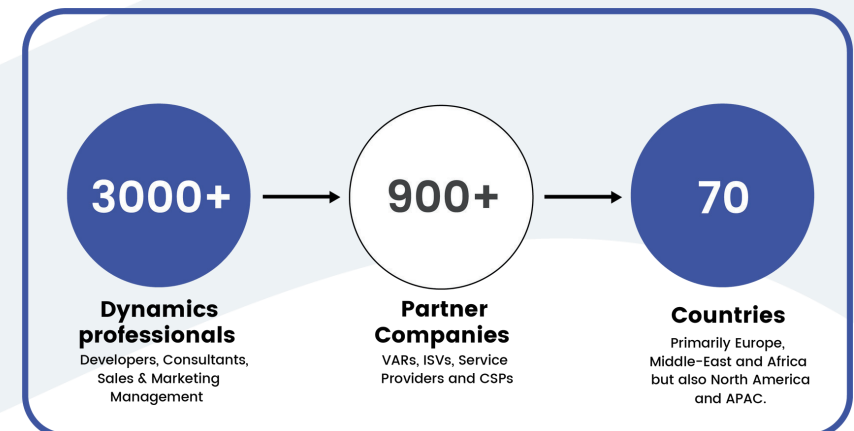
3000+

Dynamics professionals

Developers, Consultants, Sales & Marketing Management

900+

Partner Companies

VARs, ISVs, Service Providers and CSPs

70

Countries

Primarily Europe, Middle-East and Africa but also North America and APAC.